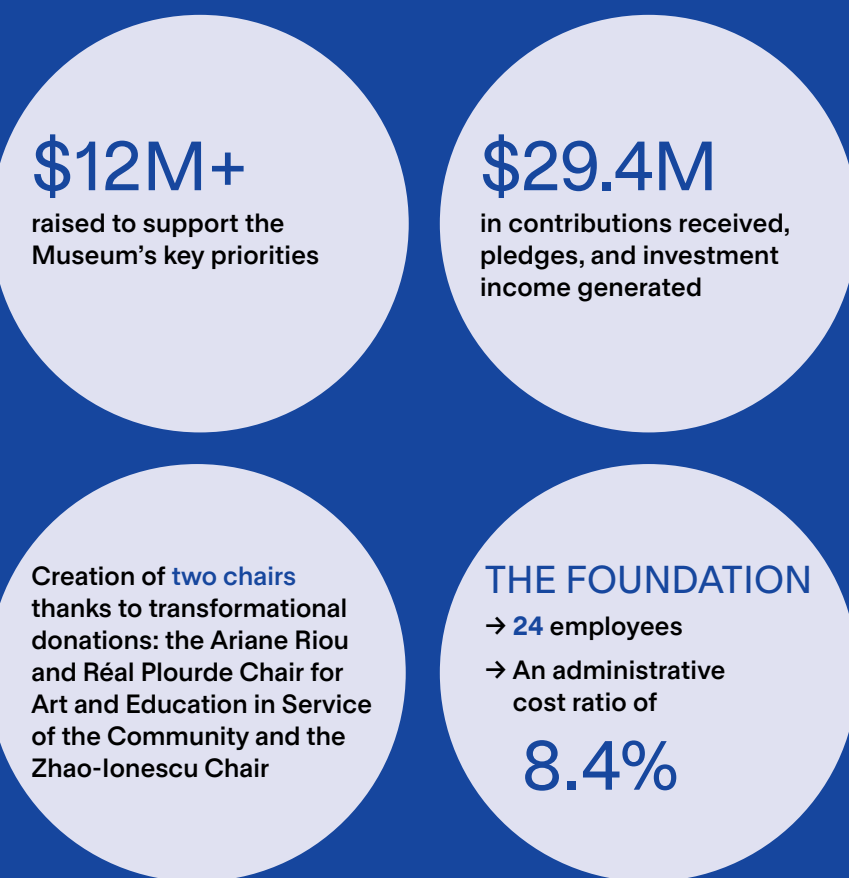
$12M+
raised to support the Museum’s key priorities

$29.4M
in contributions received, pledges, and investment income generated

Creation of two chairs thanks to transformational donations: the Ariane Riou and Réal Plourde Chair for Art and Education in Service of the Community and the Zhao-Ionescu Chair

THE FOUNDATION
→ 24 employees
→ An administrative cost ratio of
8.4%